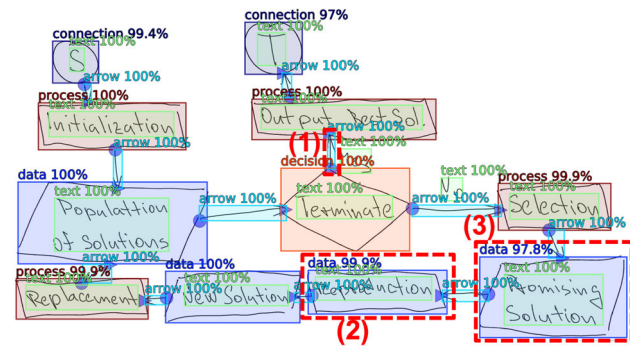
connection 99.4%
text 100%
S
arrow 100%
process 100%
text 100%
Initialization
arrow 100%
data 100%
text 100%
Population of Solutions
arrow 100%
text 100%
process 99.9%
text 100%
Replacement
arrow 100%
data 100%
text 100%
New Solution
arrow 100%
connection 97%
text 100%
T
arrow 100%
process 100%
text 100%
Output Best Sol
arrow 100%
(1)
text 100%
decision 100%
text 100%
Terminate
arrow 100%
text 100%
No
arrow 100%
process 99.9%
text 100%
Selection
(3)
arrow 100%
data 97.8%
text 100%
Promising Solution
arrow 100%
data 99.9%
text 100%
Reproduction
arrow 100%
(2)